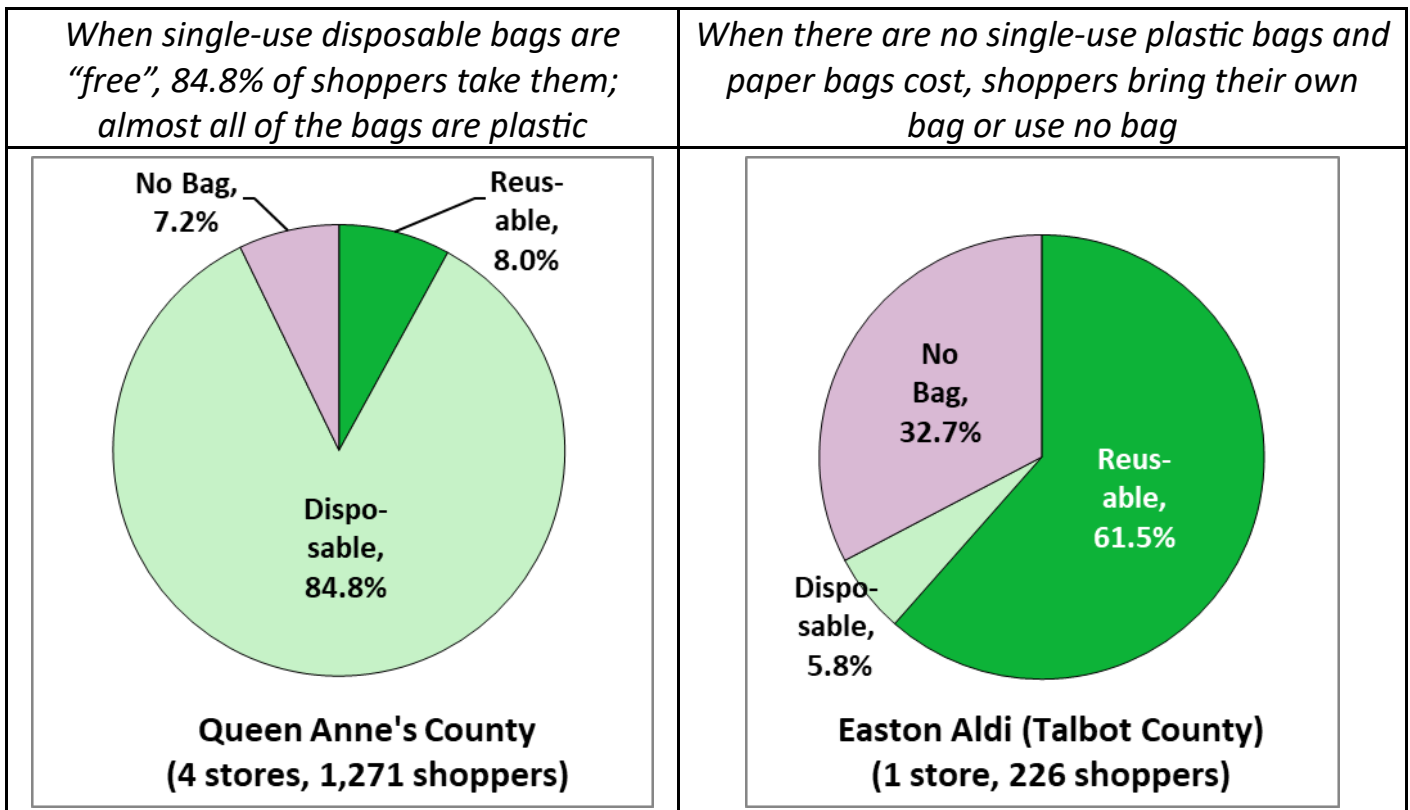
| When single-use disposable bags are "free", 84.8% of shoppers take them; almost all of the bags are plastic | When there are no single-use plastic bags and paper bags cost, shoppers bring their own bag or use no bag |
|---|---|
| No Bag, 7.2% Reusable, 8.0% Disposable, 84.8% Queen Anne's County (4 stores, 1,271 shoppers) | No Bag, 32.7% Reusable, 61.5% Disposable, 5.8% Easton Aldi (Talbot County) (1 store, 226 shoppers) |